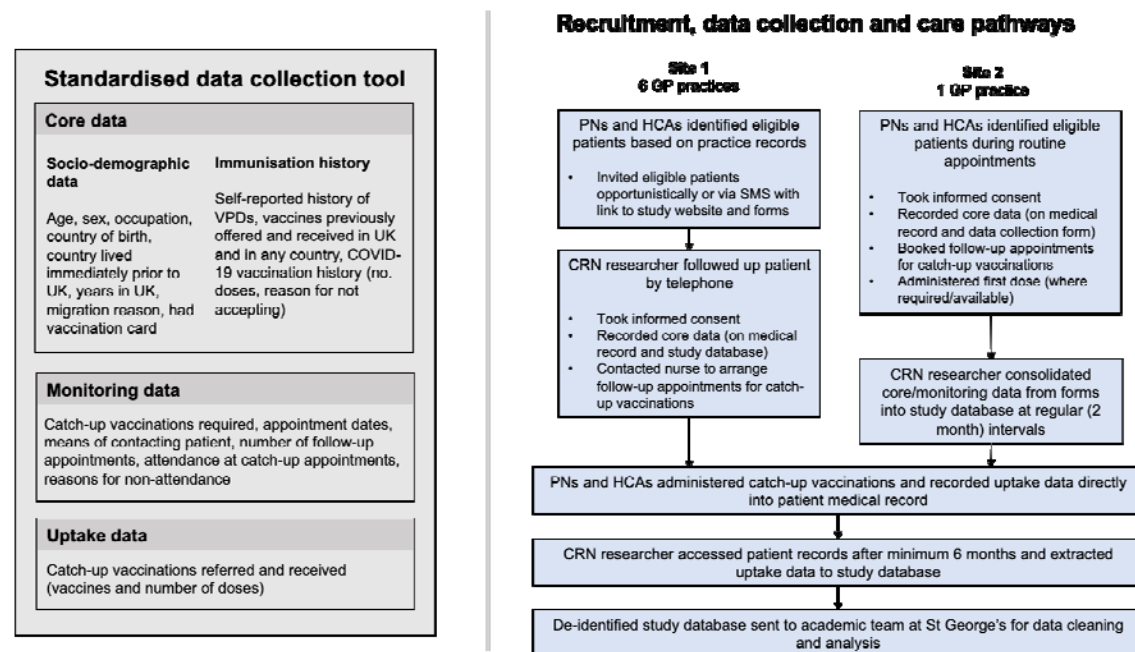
Standardised data collection tool

Core data

Socio-demographic data

Age, sex, occupation, country of birth, country lived immediately prior to UK, years in UK, migration reason, had vaccination card

Immunisation history

Self-reported history of VPDs, vaccines previously offered and received in UK and in any country, COVID-19 vaccination history (no. doses, reason for not accepting)

Monitoring data

Catch-up vaccinations required, appointment dates, means of contacting patient, number of follow-up appointments, attendance at catch-up appointments, reasons for non-attendance

Uptake data

Catch-up vaccinations referred and received (vaccines and number of doses)

Recruitment, data collection and care pathways

Site 1
6 GP practices

Site 2
1 GP practice

PNs and HCAs identified eligible patients based on practice records

• Invited eligible patients opportunistically or via SMS with link to study website and forms

CRN researcher followed up patient by telephone

• Took informed consent
• Recorded core data (on medical record and study database)
• Contacted nurse to arrange follow-up appointments for catch-up vaccinations

PNs and HCAs identified eligible patients during routine appointments

• Took informed consent
• Recorded core data (on medical record and data collection form)
• Booked follow-up appointments for catch-up vaccinations
• Administered first dose (where required/available)

CRN researcher consolidated core/monitoring data from forms into study database at regular (2 month) intervals

PNs and HCAs administered catch-up vaccinations and recorded uptake data directly into patient medical record

CRN researcher accessed patient records after minimum 6 months and extracted uptake data to study database

De-identified study database sent to academic team at St George's for data cleaning and analysis